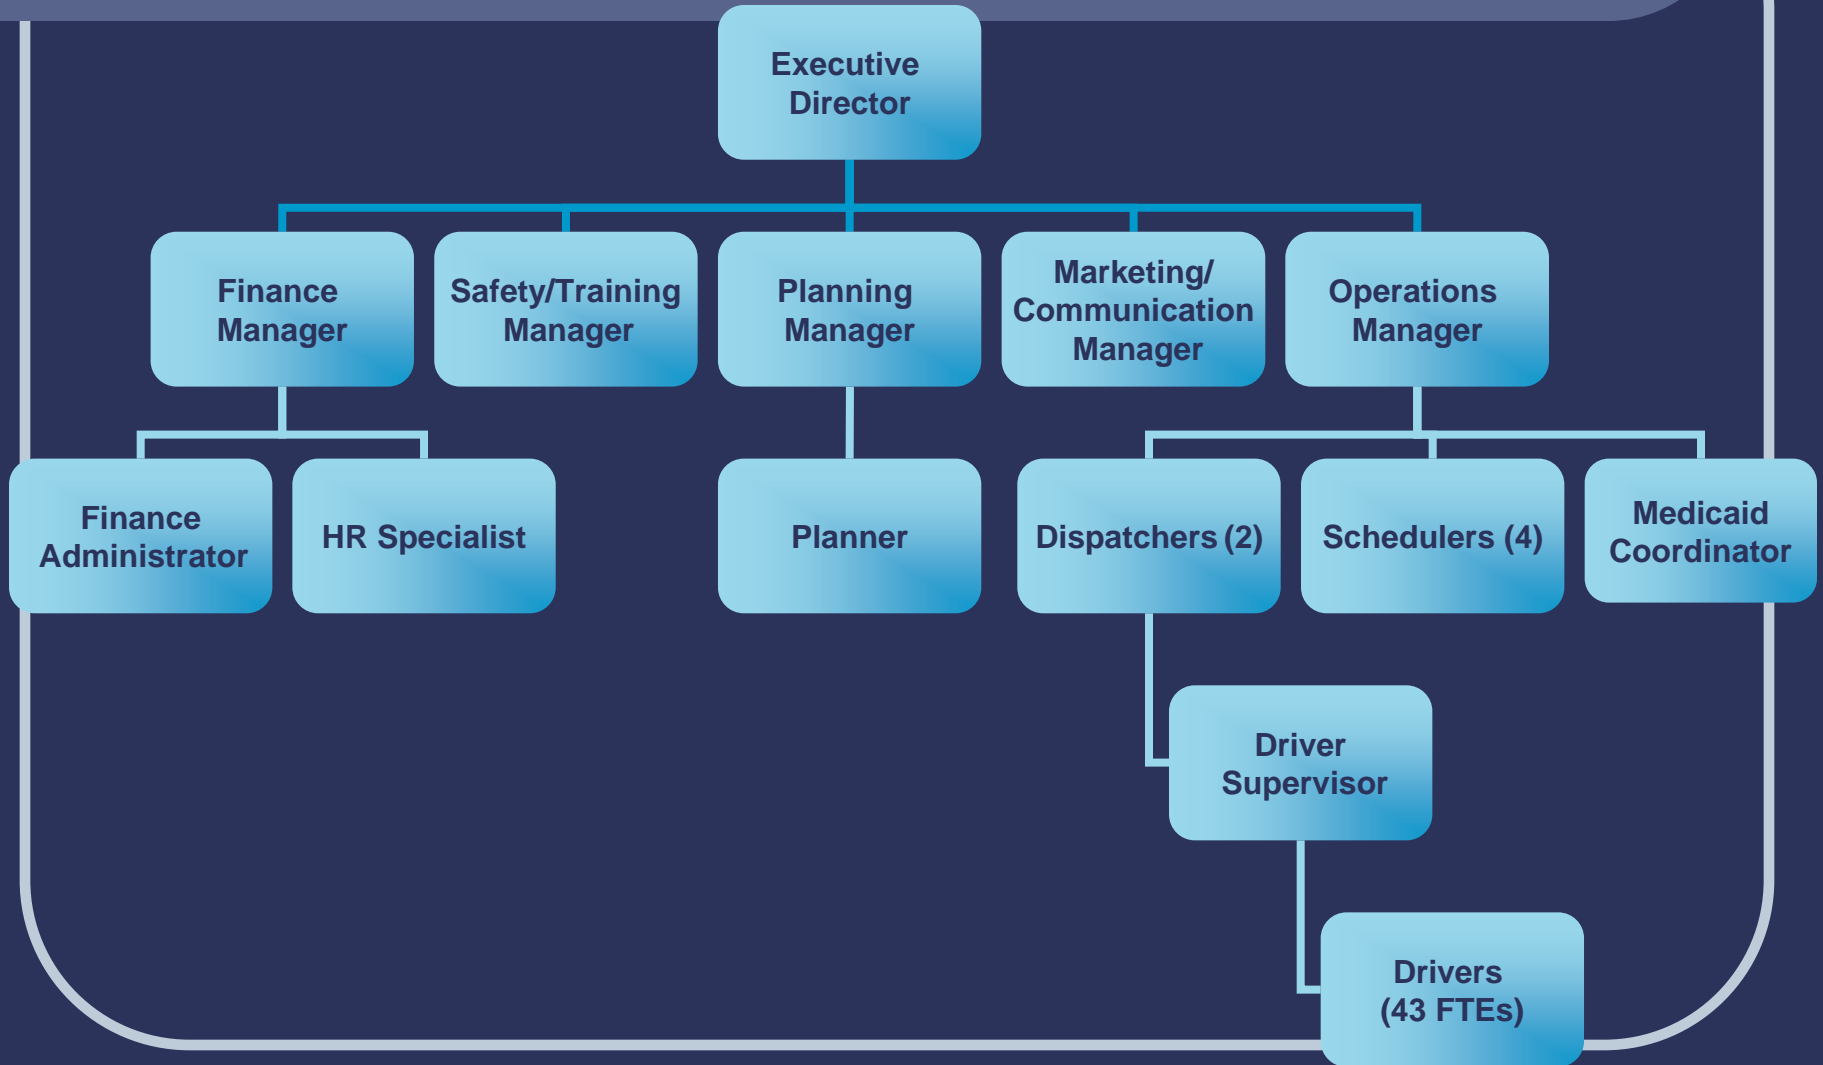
Executive Director

Finance Manager

Safety/Training Manager

Planning Manager

Marketing/ Communication Manager

Operations Manager

Finance Administrator

HR Specialist

Planner

Dispatchers (2)

Schedulers (4)

Medicaid Coordinator

Driver Supervisor

Drivers (43 FTEs)